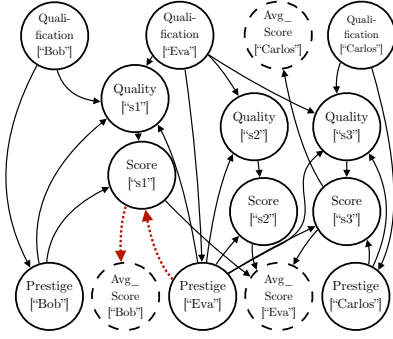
Qualification ["Bob"]

Qualification ["Eva"]

Avg_ Score ["Carlos"]

Qualification ["Carlos"]

Quality ["s1"]

Quality ["s2"]

Quality ["s3"]

Score ["s1"]

Score ["s2"]

Score ["s3"]

Prestige ["Bob"]

Avg_ Score ["Bob"]

Prestige ["Eva"]

Avg_ Score ["Eva"]

Prestige ["Carlos"]